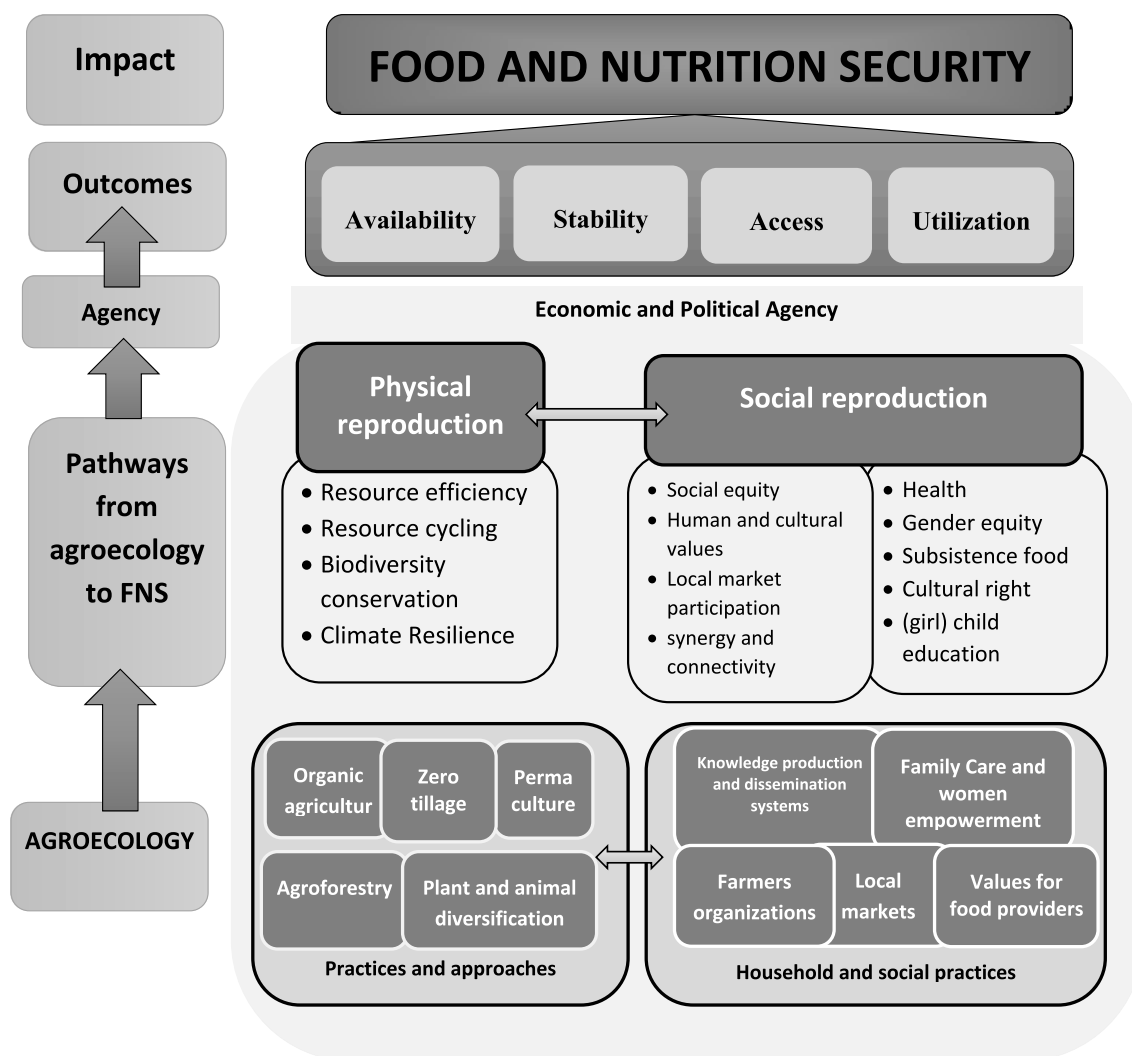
Impact

Outcomes

Agency

Pathways from agroecology to FNS

AGROECOLOGY

FOOD AND NUTRITION SECURITY

Availability

Stability

Access

Utilization

Economic and Political Agency

Physical reproduction

Social reproduction

- Resource efficiency
- Resource cycling
- Biodiversity conservation
- Climate Resilience

- Social equity
- Human and cultural values
- Local market participation
- synergy and connectivity

- Health
- Gender equity
- Subsistence food
- Cultural right
- (girl) child education

Organic agricultur

Zero tillage

Perma culture

Agroforestry

Plant and animal diversification

Practices and approaches

Knowledge production and dissemination systems

Family Care and women empowerment

Farmers organizations

Local markets

Values for food providers

Household and social practices